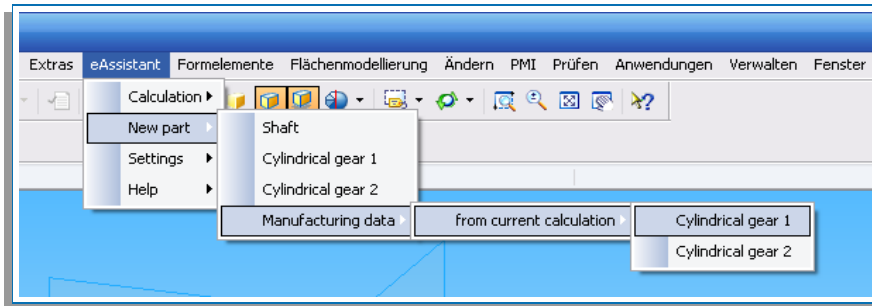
Extras eAssistant Formelemente Flächenmodellierung Ändern PMI Prüfen Anwendungen Verwalten Fenster

Calculation
New part
Settings
Help

Shaft
Cylindrical gear 1
Cylindrical gear 2
Manufacturing data

from current calculation

Cylindrical gear 1
Cylindrical gear 2